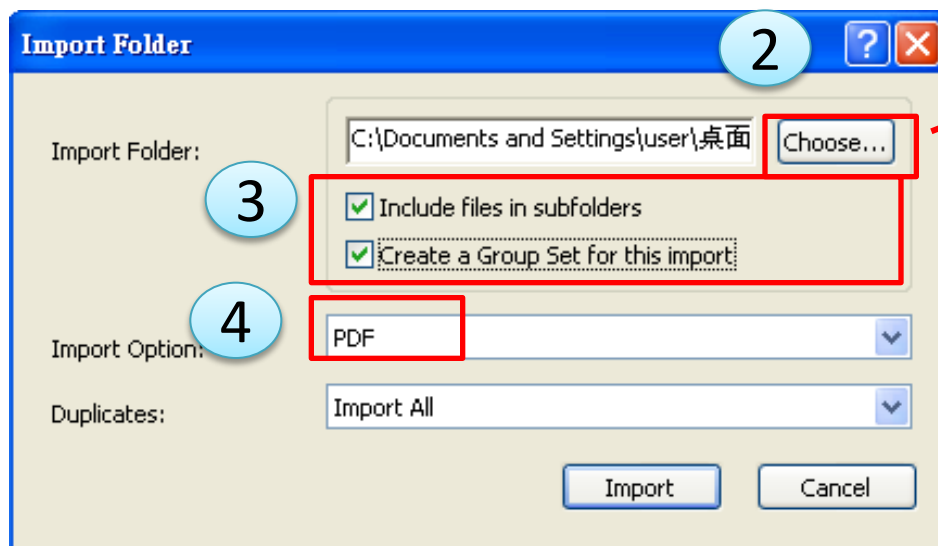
Import Folder

2

?

Import Folder:

C:\Documents and Settings\user\桌面

Choose...

3

Include files in subfolders

Create a Group Set for this import

4

Import Option:

PDF

Duplicates:

Import All

Import

Cancel